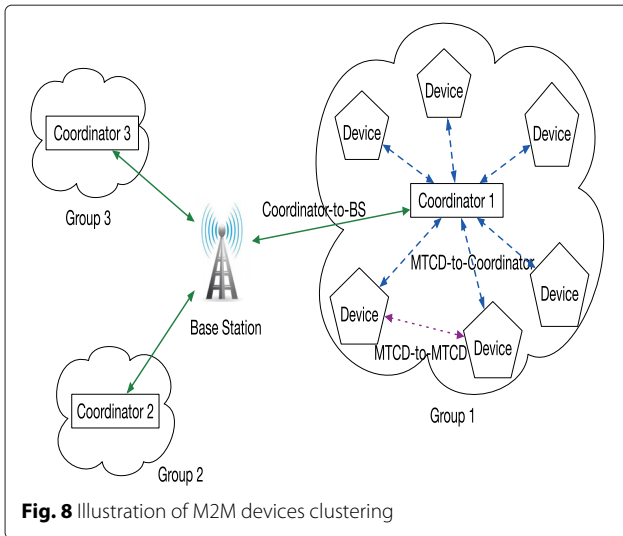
Coordinator 3

Group 3

Device

Device

Device

Coordinator-to-BS

Coordinator 1

MTCD-to-Coordinator

Device

Device

Base Station

Device

MTCD-to-MTCD

Device

Coordinator 2

Group 1

Group 2

**Fig. 8** Illustration of M2M devices clustering